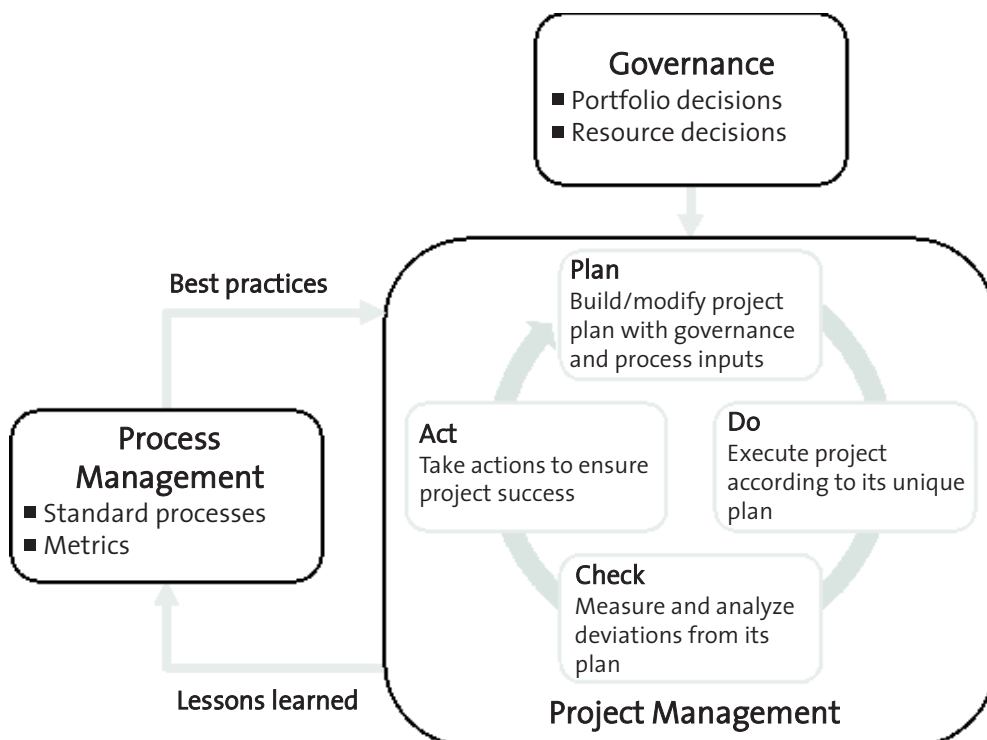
Governance
■ Portfolio decisions
■ Resource decisions

Best practices

Plan
Build/modify project plan with governance and process inputs

Process Management
■ Standard processes
■ Metrics

Act
Take actions to ensure project success

Do
Execute project according to its unique plan

Check
Measure and analyze deviations from its plan

Lessons learned

Project Management